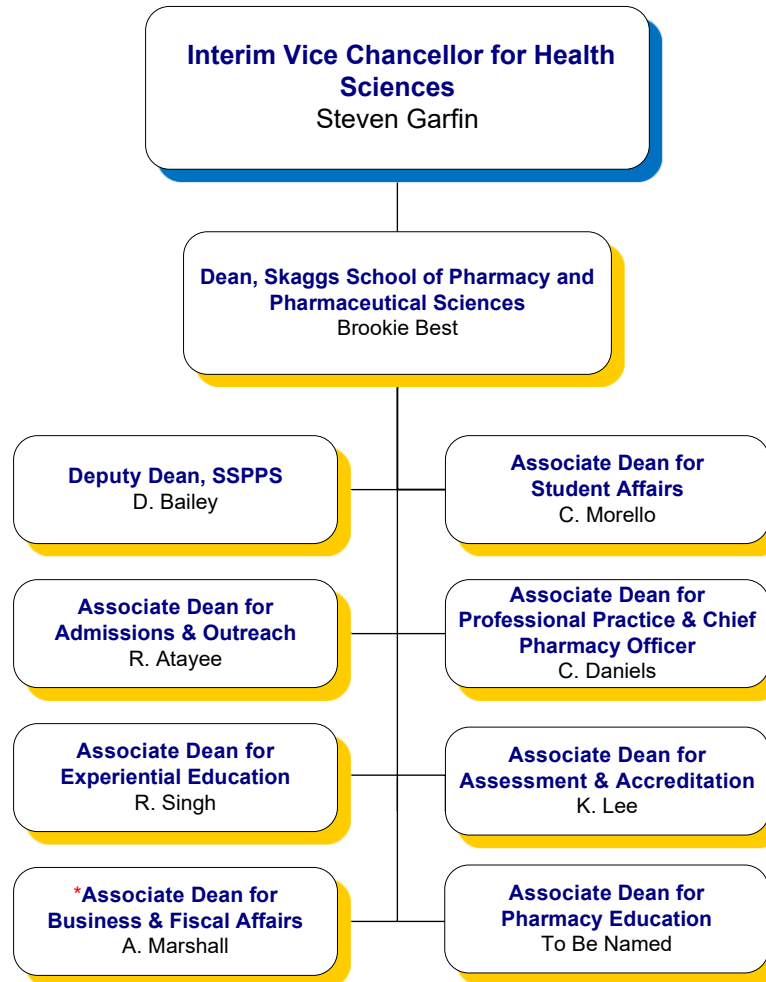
Interim Vice Chancellor for Health Sciences
Steven Garfin

Dean, Skaggs School of Pharmacy and Pharmaceutical Sciences
Brookie Best

Deputy Dean, SSPPS
D. Bailey

Associate Dean for Student Affairs
C. Morello

Associate Dean for Admissions & Outreach
R. Atayee

Associate Dean for Professional Practice & Chief Pharmacy Officer
C. Daniels

Associate Dean for Experiential Education
R. Singh

Associate Dean for Assessment & Accreditation
K. Lee

*Associate Dean for Business & Fiscal Affairs
A. Marshall

Associate Dean for Pharmacy Education
To Be Named